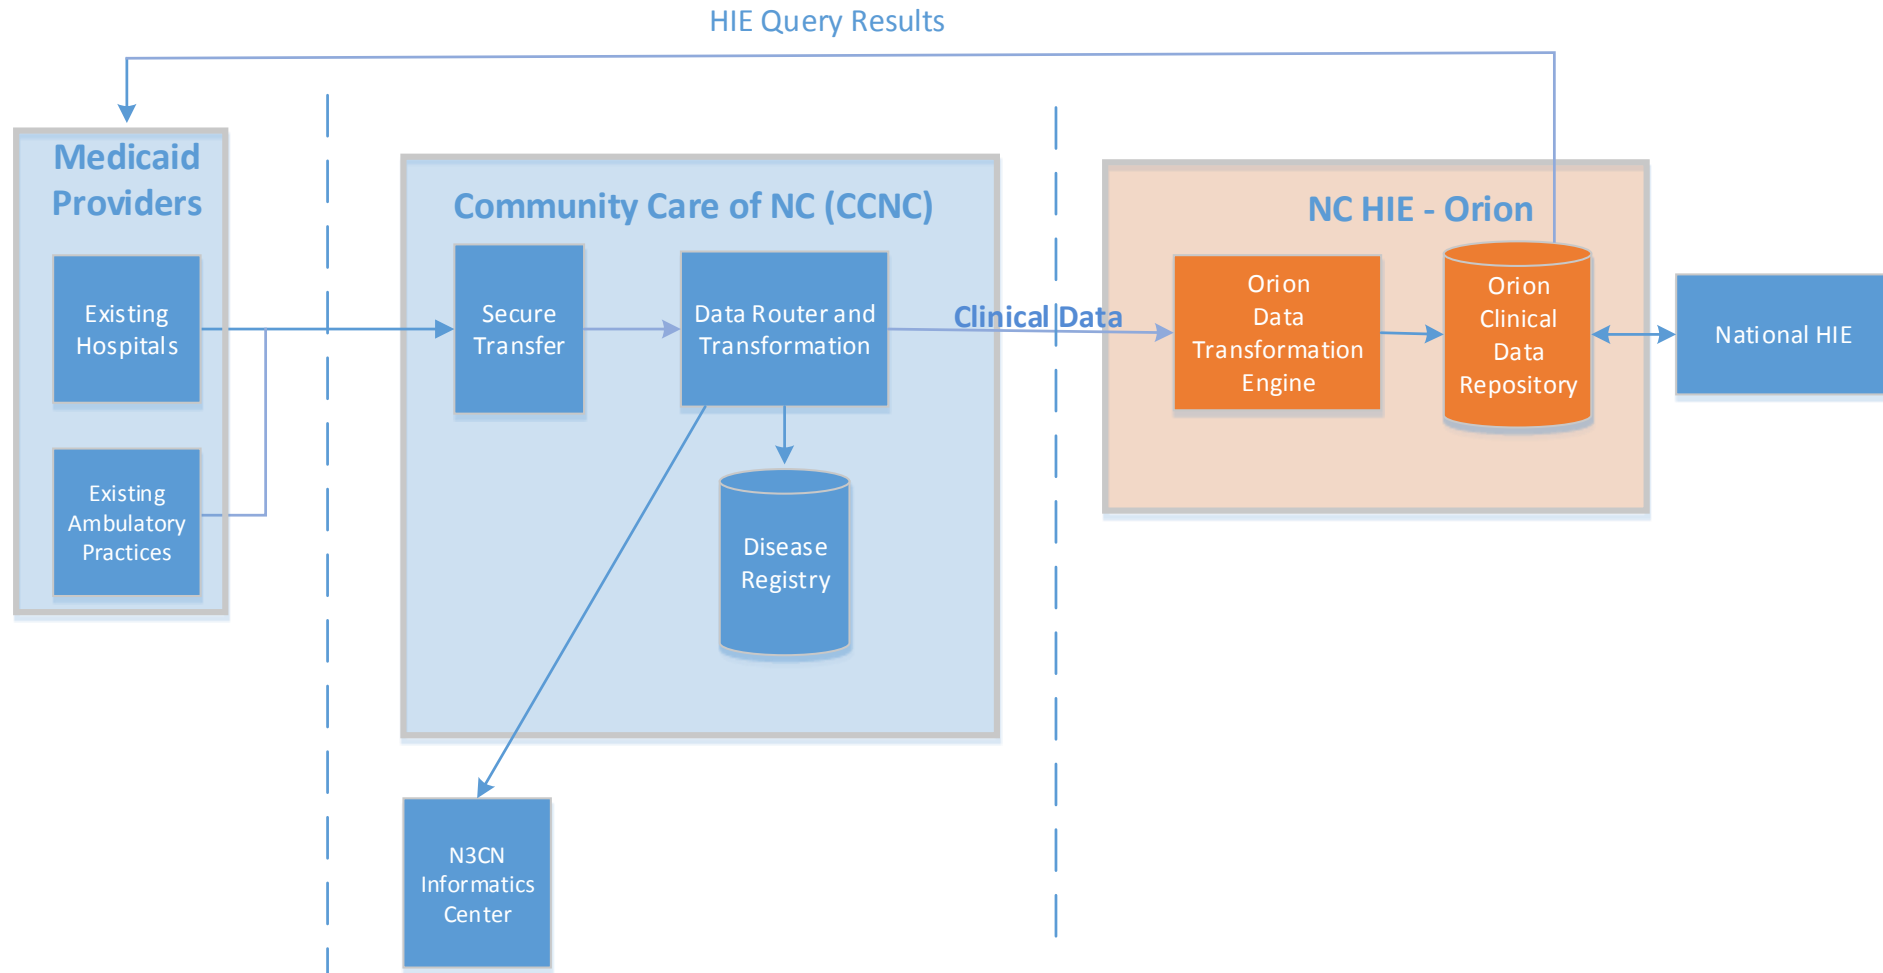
HIE Query Results

Medicaid Providers

Existing Hospitals

Existing Ambulatory Practices

Community Care of NC (CCNC)

Secure Transfer

Data Router and Transformation

Disease Registry

N3CN Informatics Center

Clinical Data

NC HIE - Orion

Orion Data Transformation Engine

Orion Clinical Data Repository

National HIE